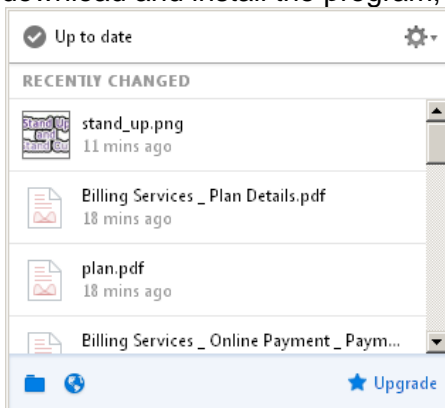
download and install the program,

Up to date

RECENTLY CHANGED

Stand Up and Stand Out

stand_up.png
11 mins ago

Billing Services _ Plan Details.pdf
18 mins ago

plan.pdf
18 mins ago

Billing Services _ Online Payment _ Paym...

Upgrade